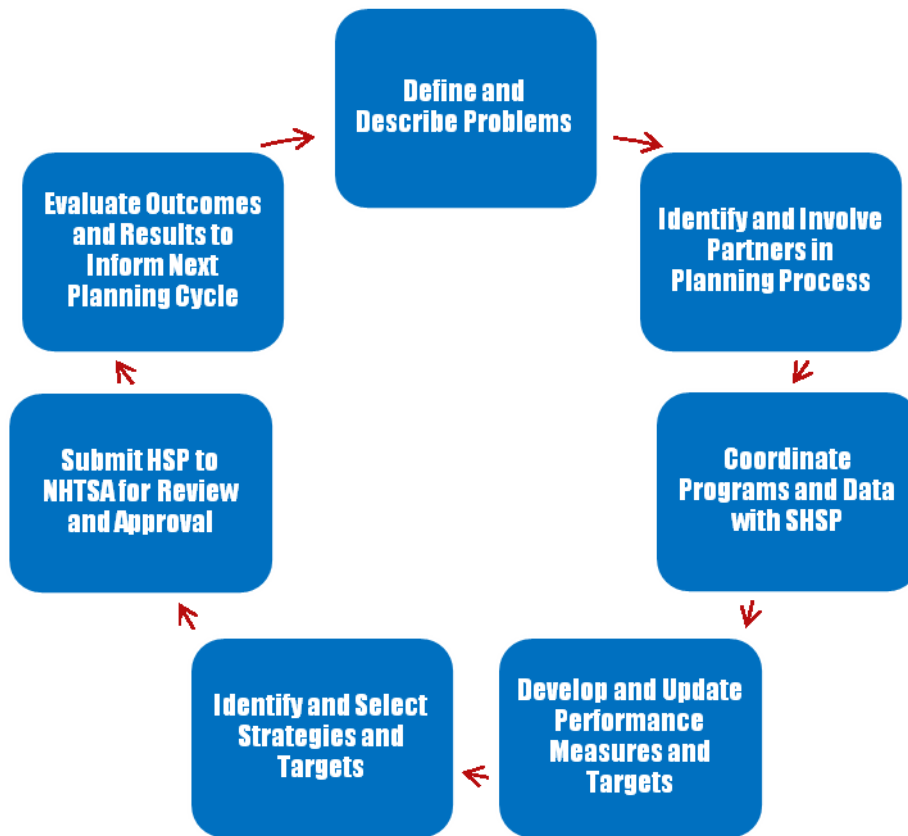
Define and Describe Problems

Identify and Involve Partners in Planning Process

Coordinate Programs and Data with SHSP

Develop and Update Performance Measures and Targets

Identify and Select Strategies and Targets

Submit HSP to NHTSA for Review and Approval

Evaluate Outcomes and Results to Inform Next Planning Cycle